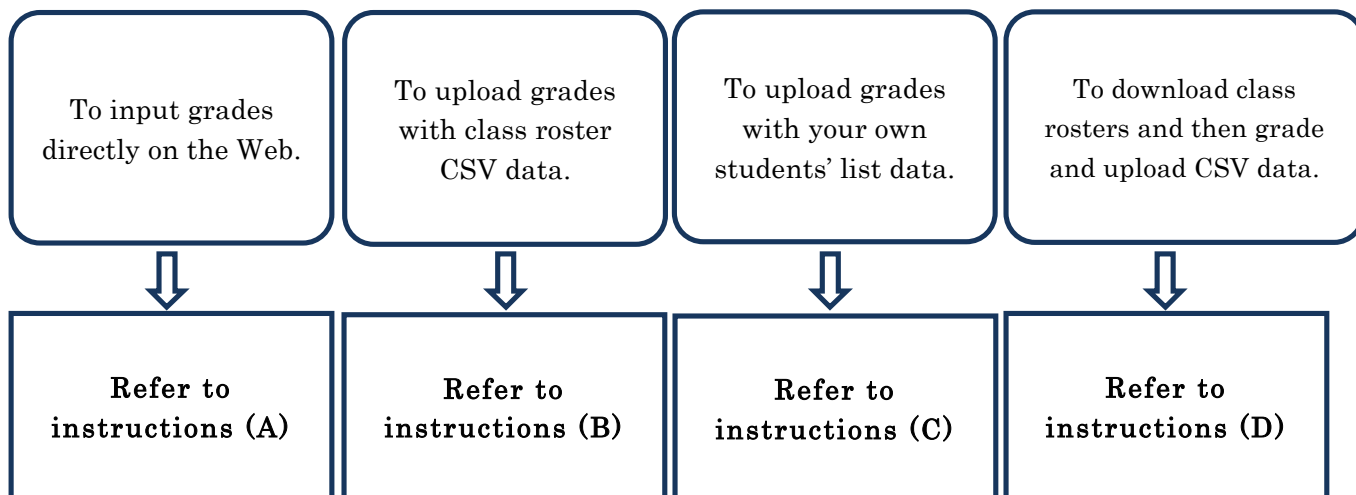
To input grades directly on the Web.

To upload grades with class roster CSV data.

To upload grades with your own students' list data.

To download class rosters and then grade and upload CSV data.

Refer to instructions (A)

Refer to instructions (B)

Refer to instructions (C)

Refer to instructions (D)